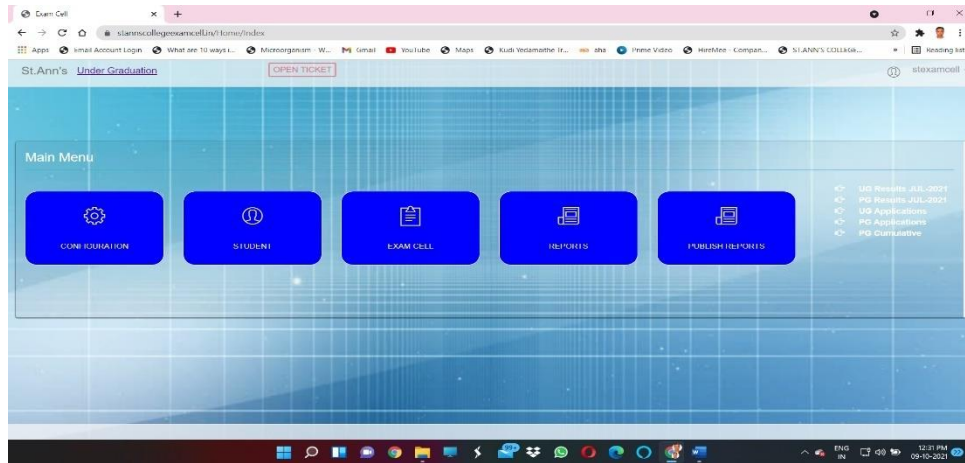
Exam Cell × +

stannscollegeexamcell.in/Home/Index

Apps Email Account Login What are 10 ways t... Microorganism - W... Gmail YouTube Maps Kudi Yedamaithe Tr... sha Prime Video HireMee - Compan... ST.ANN'S COLLEGE... » Reading list

St.Ann's Under Graduation OPEN TICKET stexamcell

Main Menu

CONFIGURATION

STUDENT

EXAM CELL

REPORTS

PUBLISH REPORTS

UG Results JUL-2021
PG Results JUL-2021
UG Applications
PG Applications
PG Cumulative

ENG IN 12:31 PM 09-10-2021